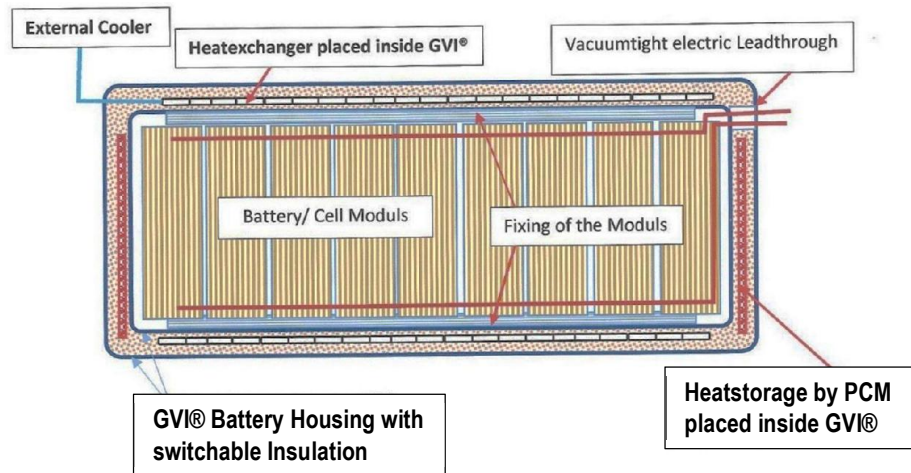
External Cooler

Heatexchanger placed inside GVI®

Vacuumtight electric Leadthrough

Battery/ Cell Moduls

Fixing of the Moduls

GVI® Battery Housing with switchable Insulation

Heatstorage by PCM placed inside GVI®